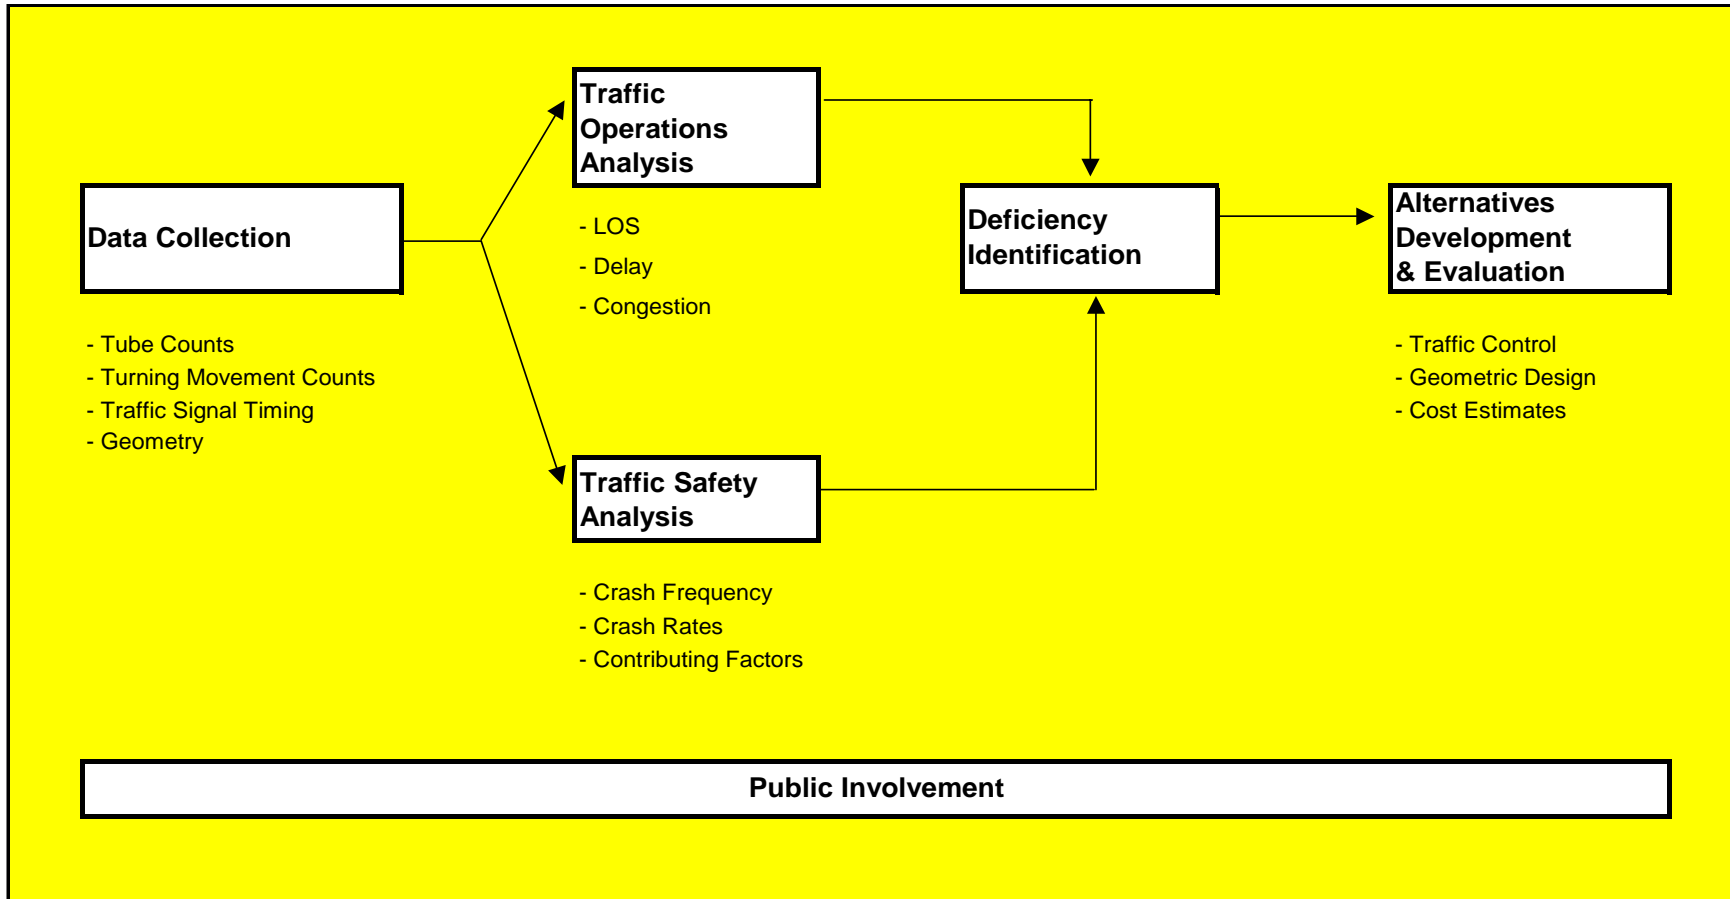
Data Collection

- Tube Counts
- Turning Movement Counts
- Traffic Signal Timing
- Geometry

Traffic Operations Analysis

- LOS
- Delay
- Congestion

Traffic Safety Analysis

- Crash Frequency
- Crash Rates
- Contributing Factors

Deficiency Identification

Alternatives Development & Evaluation

- Traffic Control
- Geometric Design
- Cost Estimates

Public Involvement